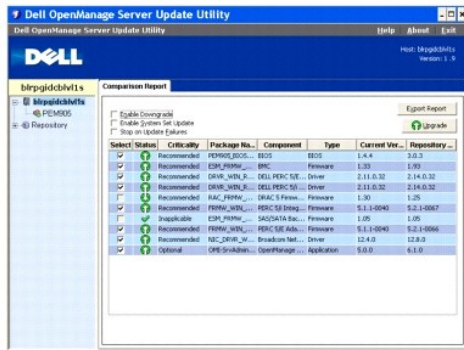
Dell OpenManage Server Update Utility

Dell OpenManage Server Update Utility

Help About Exit

DELL

Host: blrpgidcblvl1s
Version: 1.9

blrpgidcblvl1s

blrpgidcblvl1s
PEM905
Repository

Comparison Report

Enable Downgrade
Enable System Set Update
Stop on Update Failures

Export Report

Upgrade

| Select | Status | Criticality | Package Na... | Component | Type | Current Ver... | Repository ... |
|---|---|---|---|---|---|---|---|
| ☑ | | Recommended | PEM905_BIOS... | BIOS | BIOS | 1.4.4 | 3.0.3 |
| ☑ | | Recommended | ESM_FRMW_... | BMC | Firmware | 1.33 | 1.93 |
| ☑ | | Recommended | DRVR_WIN_R... | DELL PERC 5/E... | Driver | 2.11.0.32 | 2.14.0.32 |
| ☑ | | Recommended | DRVR_WIN_R... | DELL PERC 5/i... | Driver | 2.11.0.32 | 2.14.0.32 |
| ☐ | | Recommended | RAC_FRMW_... | DRAC 5 Firmw... | Firmware | 1.30 | 1.25 |
| ☑ | | Recommended | FRMW_WIN_... | PERC 5/i Integ... | Firmware | 5.1.1-0040 | 5.2.1-0067 |
| ☐ | | Inapplicable | ESM_FRMW_... | SAS/SATA Bac... | Firmware | 1.05 | 1.05 |
| ☑ | | Recommended | FRMW_WIN_... | PERC 5/E Ada... | Firmware | 5.1.1-0040 | 5.2.1-0066 |
| ☑ | | Recommended | NIC_DRVR_W... | Broadcom Net... | Driver | 12.4.0 | 12.8.0 |
| ☑ | | Optional | OME-SrvAdmin... | OpenManage ... | Application | 5.0.0 | 6.1.0 |